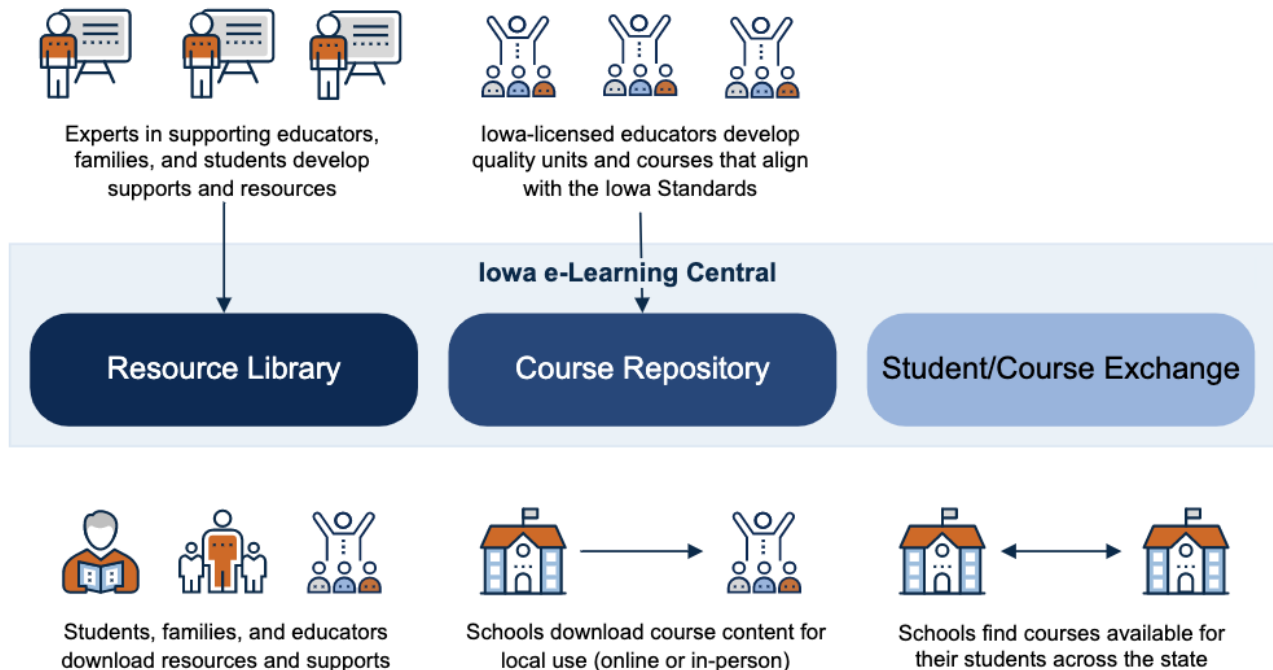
Experts in supporting educators, families, and students develop supports and resources

Iowa-licensed educators develop quality units and courses that align with the Iowa Standards

Iowa e-Learning Central

Resource Library

Course Repository

Student/Course Exchange

Students, families, and educators download resources and supports

Schools download course content for local use (online or in-person)

Schools find courses available for their students across the state